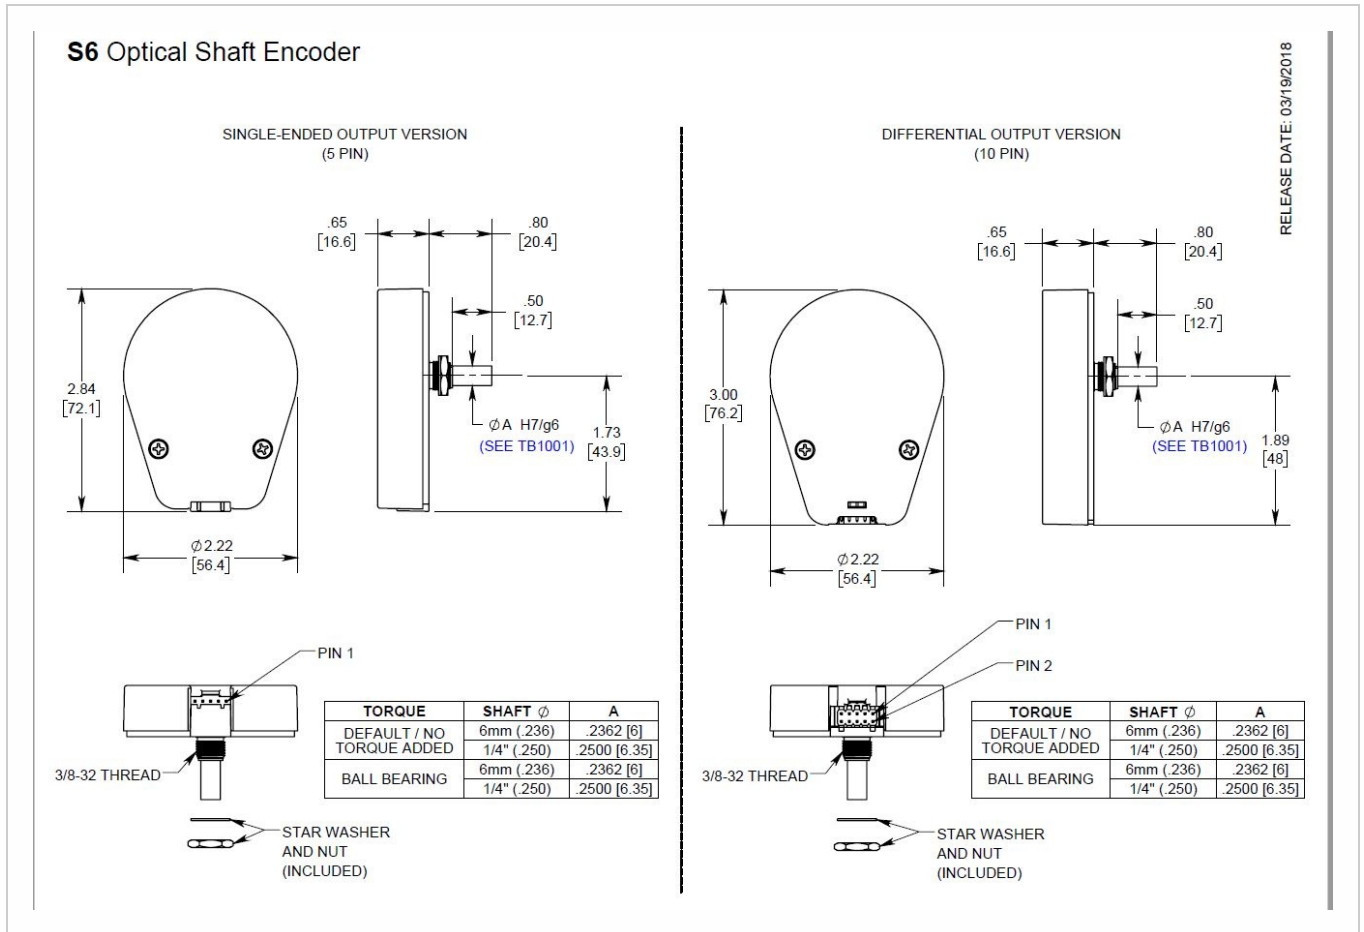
S6 Optical Shaft Encoder

RELEASE DATE: 03/19/2018

SINGLE-ENDED OUTPUT VERSION
(5 PIN)

.65
[16.6]

.80
[20.4]

.50
[12.7]

2.84
[72.1]

$\phi$A H7/g6
(SEE TB1001)

1.73
[43.9]

$\phi$2.22
[56.4]

PIN 1

3/8-32 THREAD

| TORQUE | SHAFT $\phi$ | A |
|---|---|---|
| DEFAULT / NO TORQUE ADDED | 6mm (.236) | .2362 [6] |
| | 1/4" (.250) | .2500 [6.35] |
| BALL BEARING | 6mm (.236) | .2362 [6] |
| | 1/4" (.250) | .2500 [6.35] |

STAR WASHER AND NUT (INCLUDED)

DIFFERENTIAL OUTPUT VERSION
(10 PIN)

.65
[16.6]

.80
[20.4]

.50
[12.7]

3.00
[76.2]

$\phi$A H7/g6
(SEE TB1001)

1.89
[48]

$\phi$2.22
[56.4]

PIN 1

PIN 2

3/8-32 THREAD

| TORQUE | SHAFT $\phi$ | A |
|---|---|---|
| DEFAULT / NO TORQUE ADDED | 6mm (.236) | .2362 [6] |
| | 1/4" (.250) | .2500 [6.35] |
| BALL BEARING | 6mm (.236) | .2362 [6] |
| | 1/4" (.250) | .2500 [6.35] |

STAR WASHER AND NUT (INCLUDED)